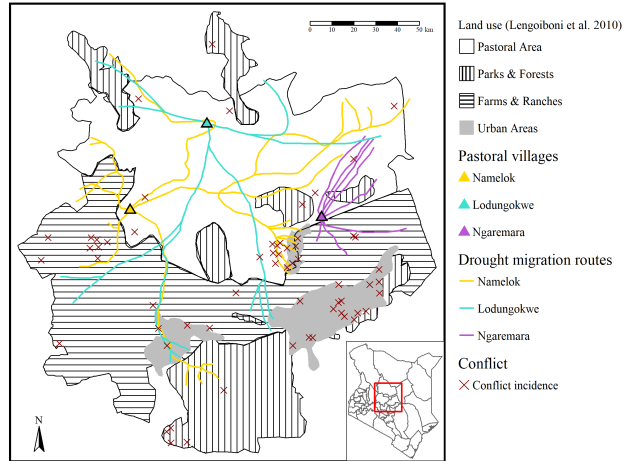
0 10 20 30 40 50 km

Land use (Lengoiboni et al. 2010)

Pastoral Area

Parks & Forests

Farms & Ranches

Urban Areas

Pastoral villages

Namelok

Lodungokwe

Ngaremara

Drought migration routes

Namelok

Lodungokwe

Ngaremara

Conflict

Conflict incidence

N